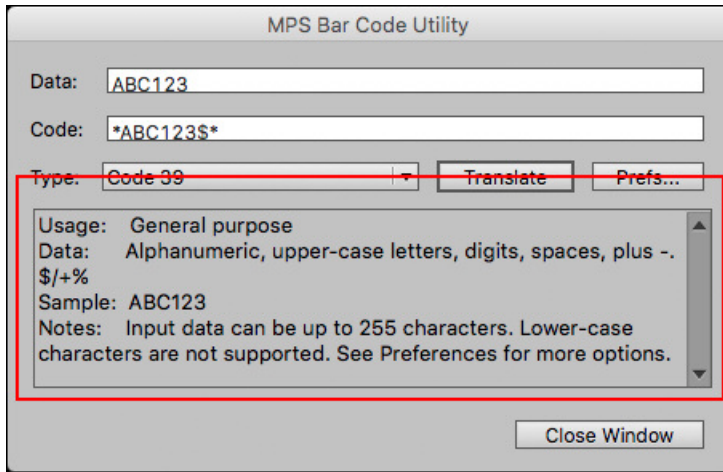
MPS Bar Code Utility

Data: ABC123

Code: *ABC123$*

Type: Code 39

Translate

Prefs...

Usage: General purpose
Data: Alphanumeric, upper-case letters, digits, spaces, plus -. $/+%
Sample: ABC123
Notes: Input data can be up to 255 characters. Lower-case characters are not supported. See Preferences for more options.

Close Window